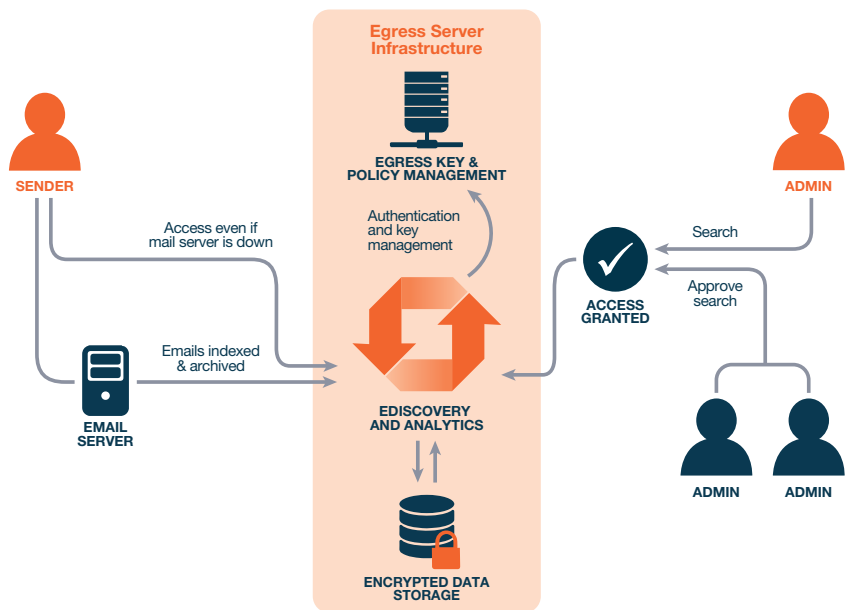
Egress Server Infrastructure

EGRESS KEY & POLICY MANAGEMENT

Authentication and key management

SENDER

Access even if mail server is down

Emails indexed & archived

EMAIL SERVER

EDISCOVERY AND ANALYTICS

ENCRYPTED DATA STORAGE

ADMIN

Search

ACCESS GRANTED

Approve search

ADMIN

ADMIN